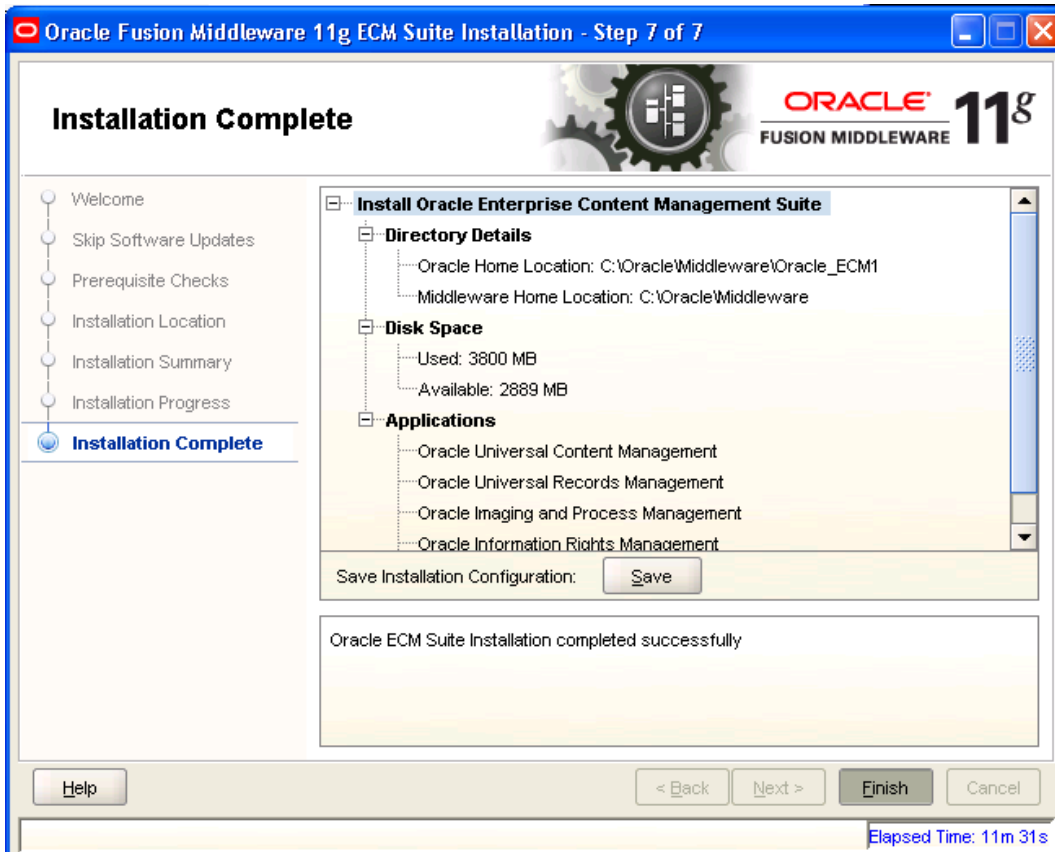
Oracle Fusion Middleware 11g ECM Suite Installation - Step 7 of 7

Installation Complete

ORACLE FUSION MIDDLEWARE 11g

Welcome
Skip Software Updates
Prerequisite Checks
Installation Location
Installation Summary
Installation Progress
Installation Complete

Install Oracle Enterprise Content Management Suite
Directory Details
Oracle Home Location: C:\Oracle\Middleware\Oracle_ECM1
Middleware Home Location: C:\Oracle\Middleware
Disk Space
Used: 3800 MB
Available: 2889 MB
Applications
Oracle Universal Content Management
Oracle Universal Records Management
Oracle Imaging and Process Management
Oracle Information Rights Management

Save Installation Configuration: Save

Oracle ECM Suite Installation completed successfully

Help
< Back
Next >
Finish
Cancel

Elapsed Time: 11m 31s